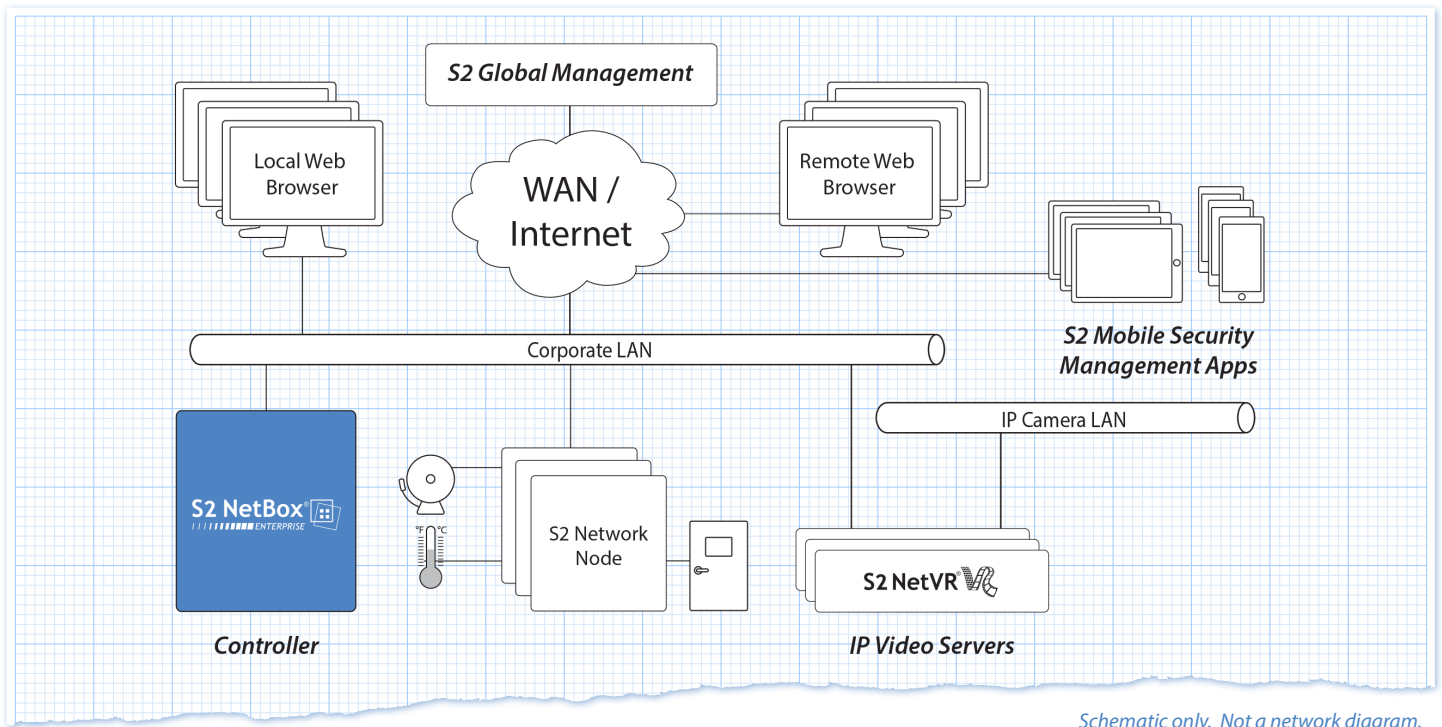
S2 Global Management

Local Web Browser

WAN / Internet

Remote Web Browser

S2 Mobile Security Management Apps

Corporate LAN

IP Camera LAN

S2 NetBox® ENTERPRISE

°F °C

S2 Network Node

S2 NetVR®

Controller

IP Video Servers

Schematic only. Not a network diagram.